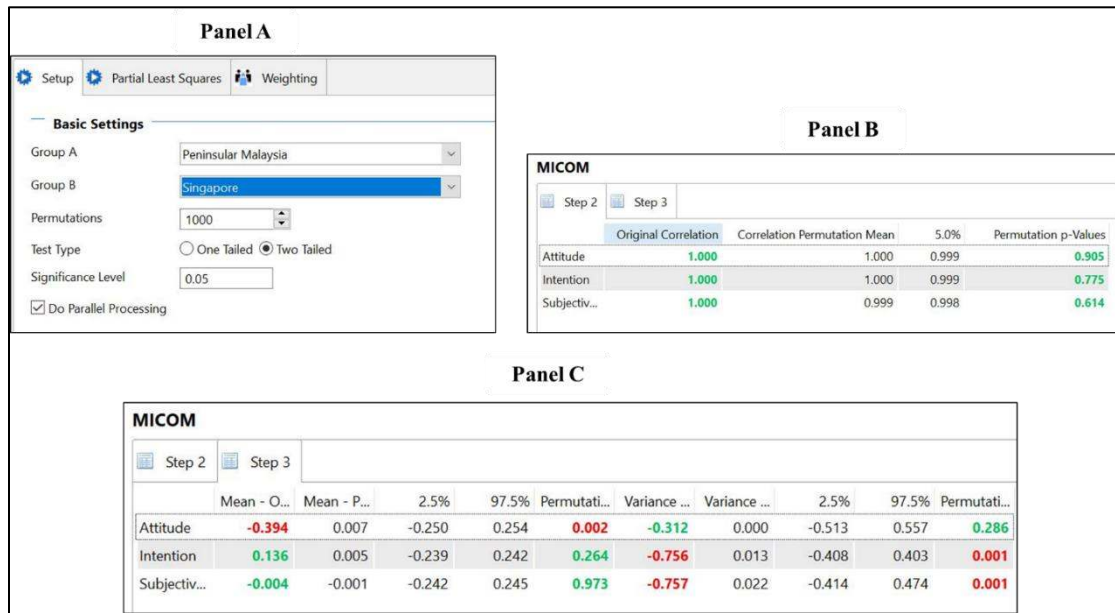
Panel A

Setup | Partial Least Squares | Weighting

Basic Settings

Group A | Peninsular Malaysia
Group B | Singapore
Permutations | 1000
Test Type | ◯ One Tailed ◉ Two Tailed
Significance Level | 0.05
☑ Do Parallel Processing

Panel B

MICOM

Step 2 | Step 3

| | Original Correlation | Correlation Permutation Mean | 5.0% | Permutation p-Values |
|---|---|---|---|---|
| Attitude | 1.000 | 1.000 | 0.999 | 0.905 |
| Intention | 1.000 | 1.000 | 0.999 | 0.775 |
| Subjectiv... | 1.000 | 0.999 | 0.998 | 0.614 |

Panel C

MICOM

Step 2 | Step 3

| | Mean - O... | Mean - P... | 2.5% | 97.5% | Permutati... | Variance ... | Variance ... | 2.5% | 97.5% | Permutati... |
|---|---|---|---|---|---|---|---|---|---|---|
| Attitude | -0.394 | 0.007 | -0.250 | 0.254 | 0.002 | -0.312 | 0.000 | -0.513 | 0.557 | 0.286 |
| Intention | 0.136 | 0.005 | -0.239 | 0.242 | 0.264 | -0.756 | 0.013 | -0.408 | 0.403 | 0.001 |
| Subjectiv... | -0.004 | -0.001 | -0.242 | 0.245 | 0.973 | -0.757 | 0.022 | -0.414 | 0.474 | 0.001 |